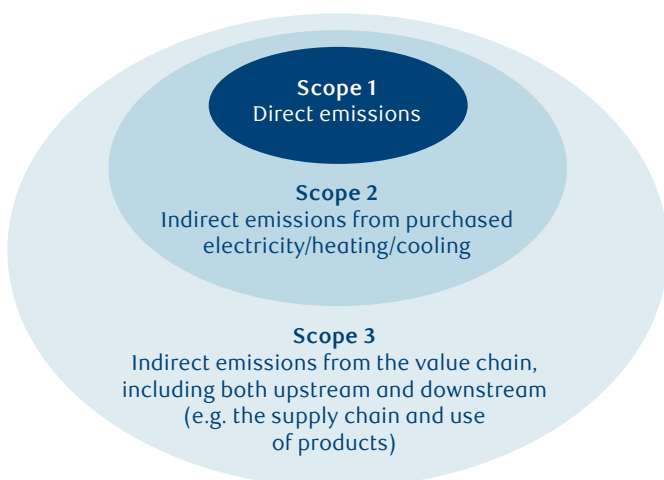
Scope 1
Direct emissions

Scope 2
Indirect emissions from purchased electricity/heating/cooling

Scope 3
Indirect emissions from the value chain, including both upstream and downstream (e.g. the supply chain and use of products)